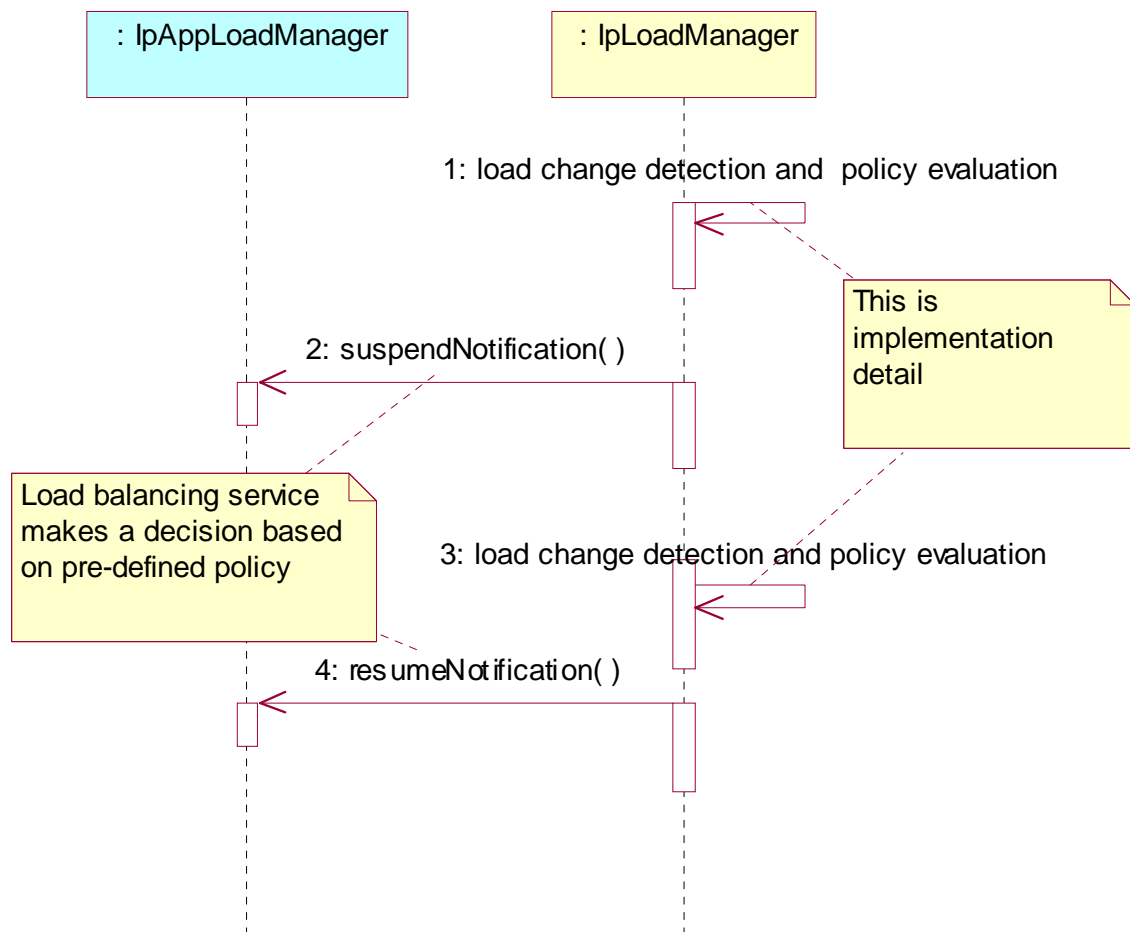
: IpAppLoadManager

: IpLoadManager

1: load change detection and policy evaluation

This is implementation detail

2: suspendNotification( )

Load balancing service makes a decision based on pre-defined policy

3: load change detection and policy evaluation

4: resumeNotification( )